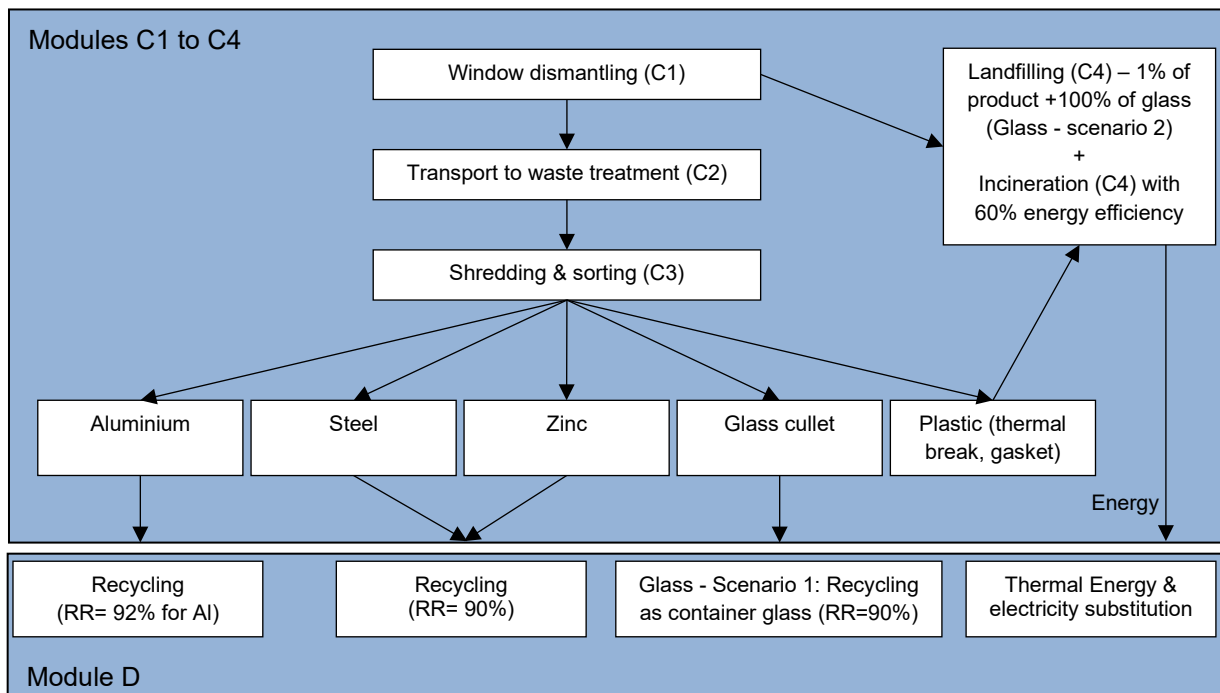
Modules C1 to C4

Window dismantling (C1)

Transport to waste treatment (C2)

Shredding & sorting (C3)

Landfilling (C4) – 1% of product +100% of glass (Glass - scenario 2)
+
Incineration (C4) with 60% energy efficiency

Aluminium

Steel

Zinc

Glass cullet

Plastic (thermal break, gasket)

Energy

Recycling (RR= 92% for Al)

Recycling (RR= 90%)

Glass - Scenario 1: Recycling as container glass (RR=90%)

Thermal Energy & electricity substitution

Module D